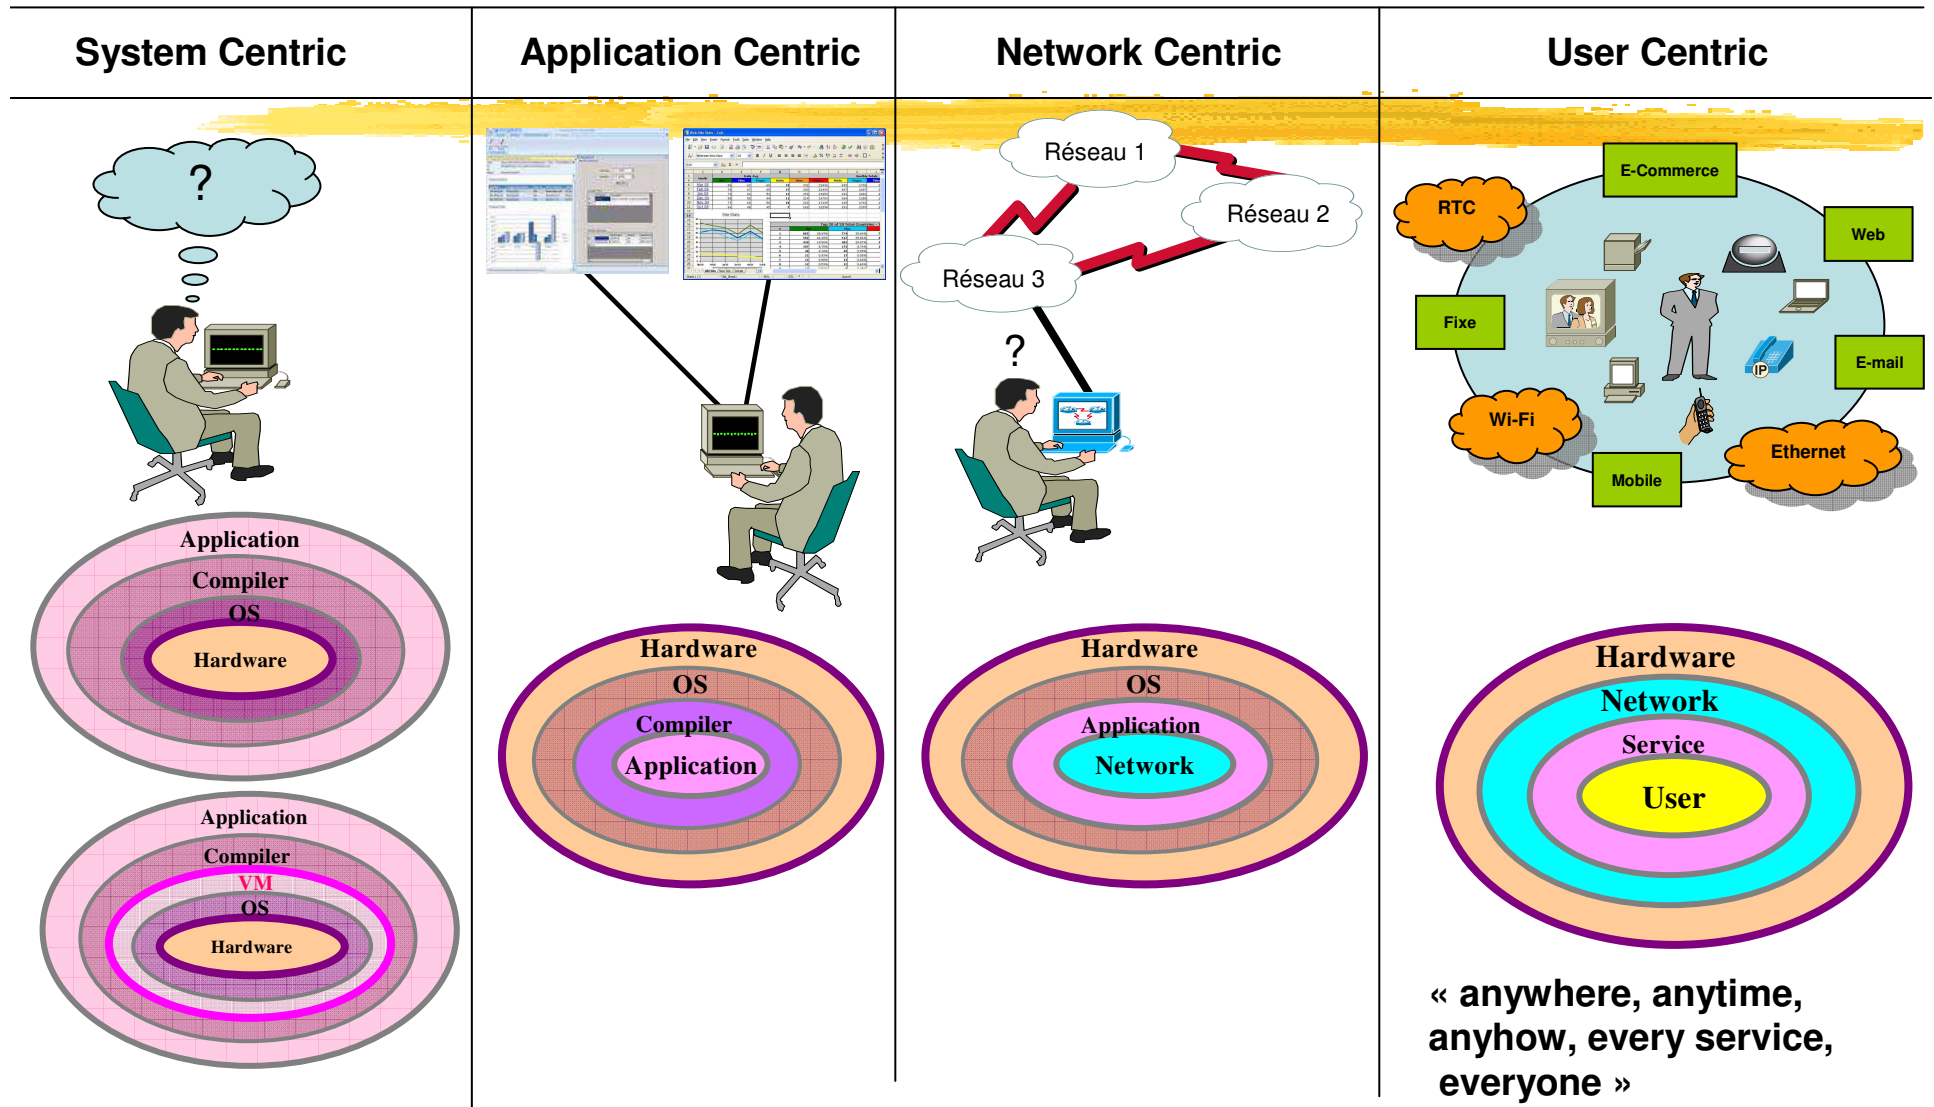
System Centric

Application Centric

Network Centric

User Centric

?

Application
Compiler
OS
Hardware

Application
Compiler
VM
OS
Hardware

Hardware
OS
Compiler
Application

Réseau 1
Réseau 2
Réseau 3
?

Hardware
OS
Application
Network

E-Commerce
RTC
Web
Fixe
E-mail
IP
Wi-Fi
Ethernet
Mobile

Hardware
Network
Service
User

« anywhere, anytime, anyhow, every service, everyone »